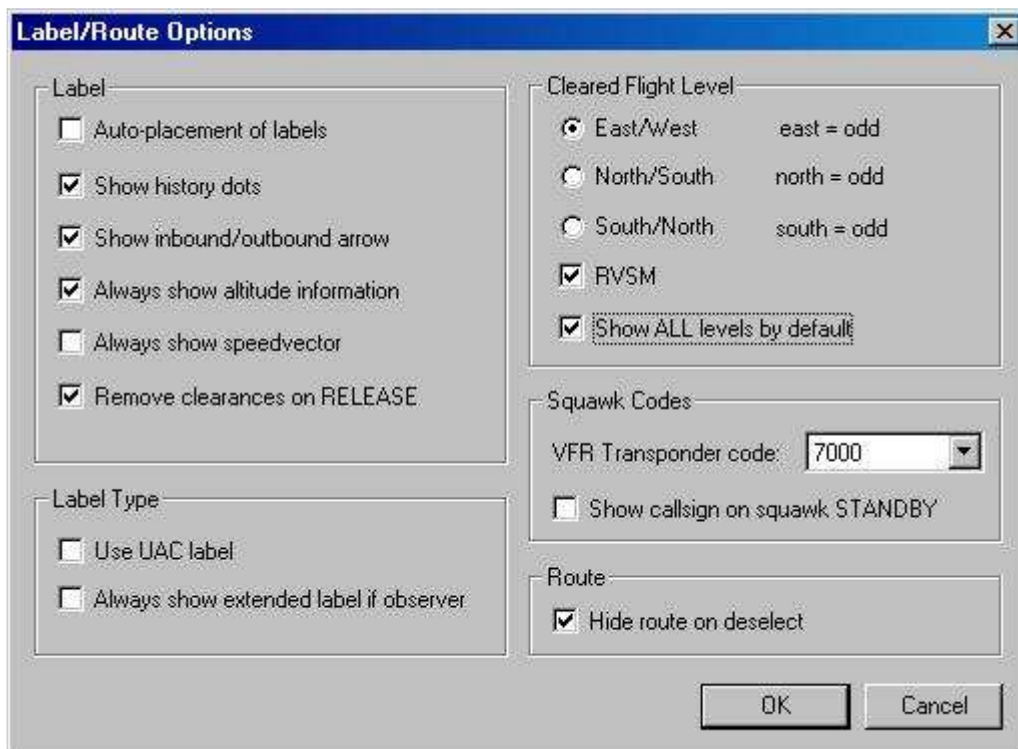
Label/Route Options

Label

Auto-placement of labels

Show history dots

Show inbound/outbound arrow

Always show altitude information

Always show speedvector

Remove clearances on RELEASE

Label Type

Use UAC label

Always show extended label if observer

Cleared Flight Level

East/West east = odd

North/South north = odd

South/North south = odd

RVSM

Show ALL levels by default

Squawk Codes

VFR Transponder code: 7000

Show callsign on squawk STANDBY

Route

Hide route on deselect

OK

Cancel